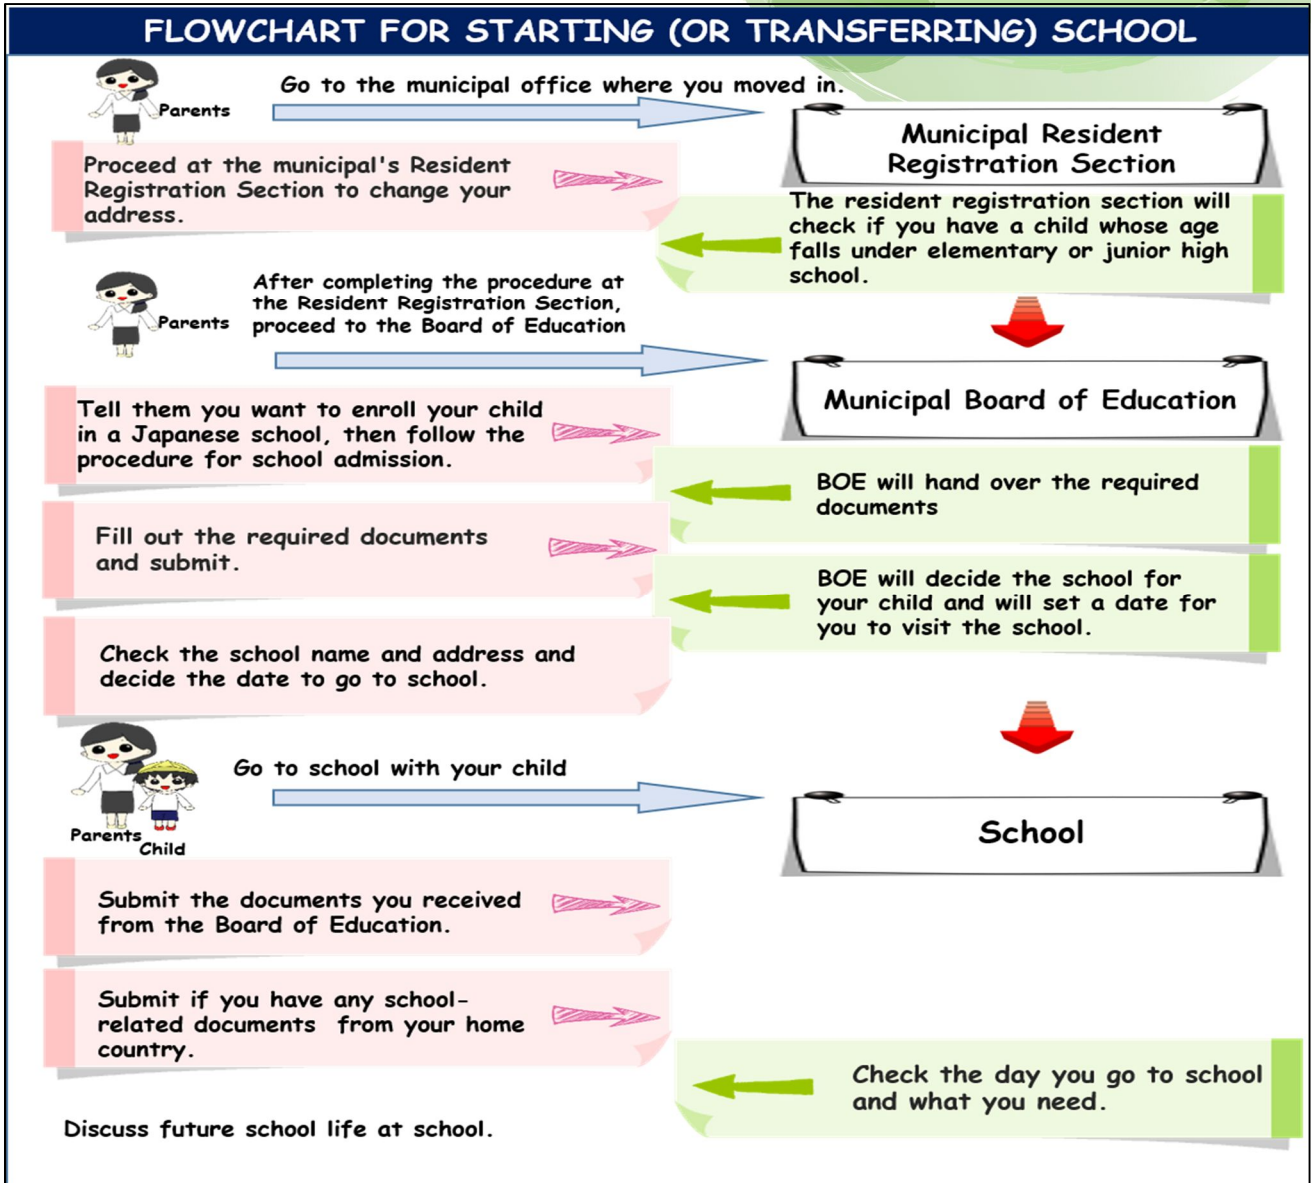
FLOWCHART FOR STARTING (OR TRANSFERRING) SCHOOL

Parents

Go to the municipal office where you moved in.

Municipal Resident Registration Section

Proceed at the municipal's Resident Registration Section to change your address.

The resident registration section will check if you have a child whose age falls under elementary or junior high school.

Parents

After completing the procedure at the Resident Registration Section, proceed to the Board of Education

Municipal Board of Education

Tell them you want to enroll your child in a Japanese school, then follow the procedure for school admission.

BOE will hand over the required documents

Fill out the required documents and submit.

BOE will decide the school for your child and will set a date for you to visit the school.

Check the school name and address and decide the date to go to school.

Parents

Child

Go to school with your child

School

Submit the documents you received from the Board of Education.

Submit if you have any school-related documents from your home country.

Check the day you go to school and what you need.

Discuss future school life at school.